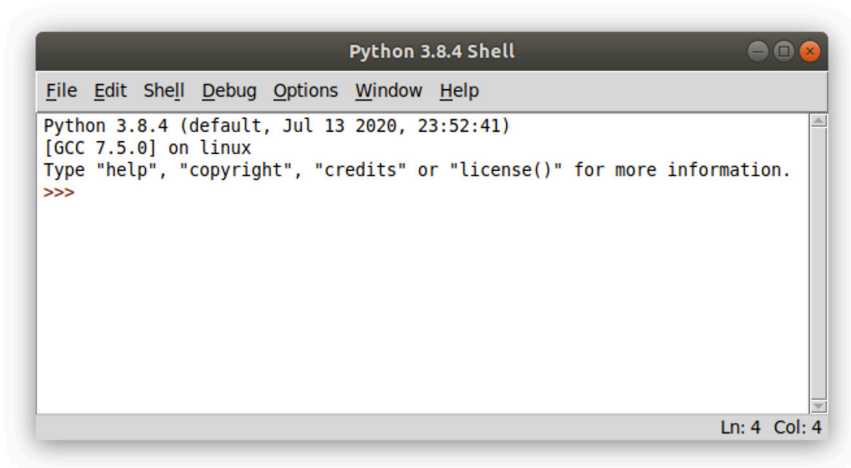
Python 3.8.4 Shell

File Edit Shell Debug Options Window Help

Python 3.8.4 (default, Jul 13 2020, 23:52:41)
[GCC 7.5.0] on linux
Type "help", "copyright", "credits" or "license()" for more information.
>>>

Ln: 4 Col: 4